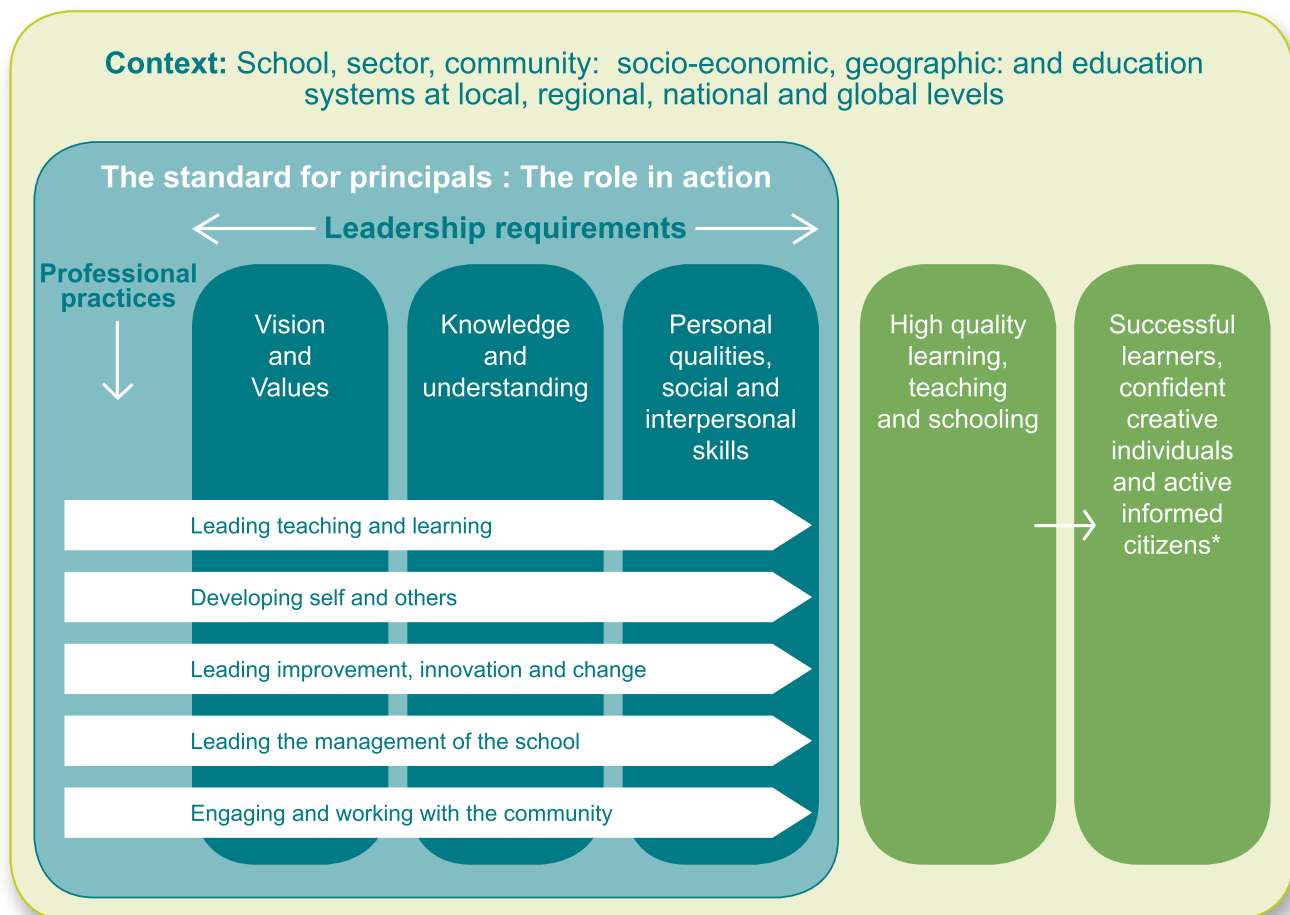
**Context:** School, sector, community: socio-economic, geographic: and education systems at local, regional, national and global levels

The standard for principals : The role in action

Leadership requirements

Professional practices

Vision and Values

Knowledge and understanding

Personal qualities, social and interpersonal skills

Leading teaching and learning

Developing self and others

Leading improvement, innovation and change

Leading the management of the school

Engaging and working with the community

High quality learning, teaching and schooling

Successful learners, confident creative individuals and active informed citizens*